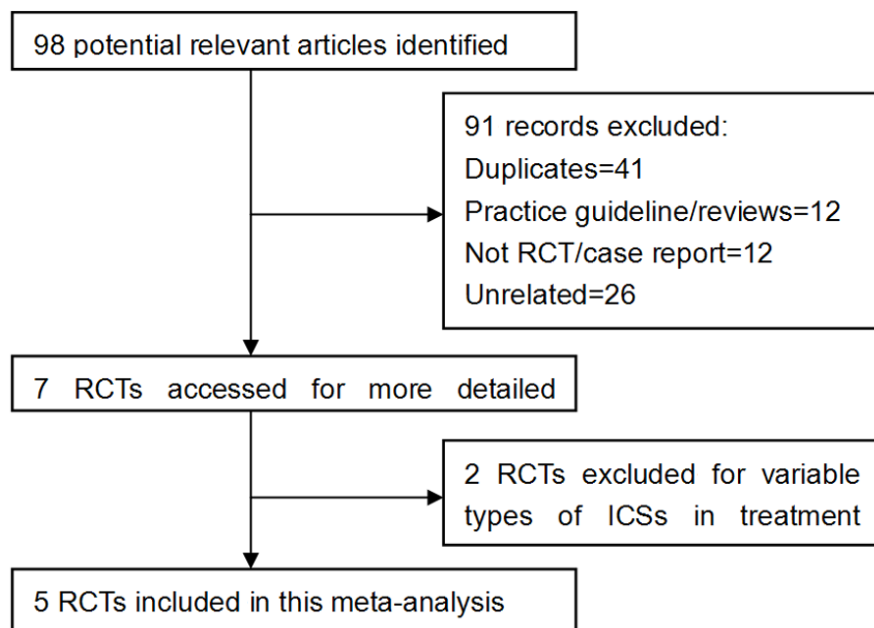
98 potential relevant articles identified

91 records excluded:
Duplicates=41
Practice guideline/reviews=12
Not RCT/case report=12
Unrelated=26

7 RCTs accessed for more detailed

2 RCTs excluded for variable types of ICSs in treatment

5 RCTs included in this meta-analysis